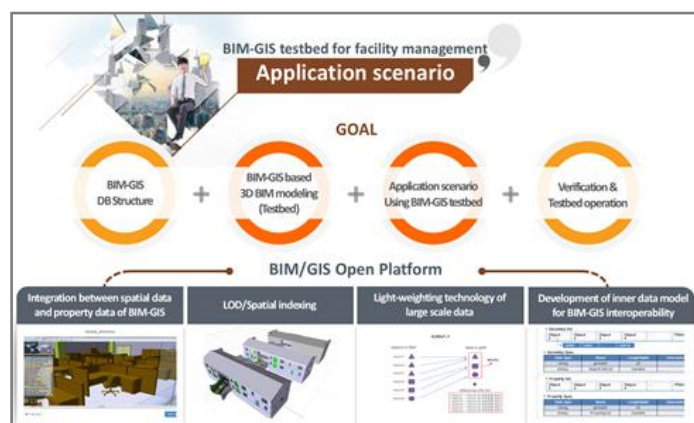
BIM-GIS testbed for facility management

Application scenario

GOAL

BIM-GIS DB Structure

+

BIM-GIS based 3D BIM modeling (Testbed)

+

Application scenario Using BIM-GIS testbed

+

Verification & Testbed operation

BIM/GIS Open Platform

Integration between spatial data and property data of BIM-GIS

LOD/Spatial indexing

Light-weighting technology of large scale data

Development of inner data model for BIM-GIS interoperability